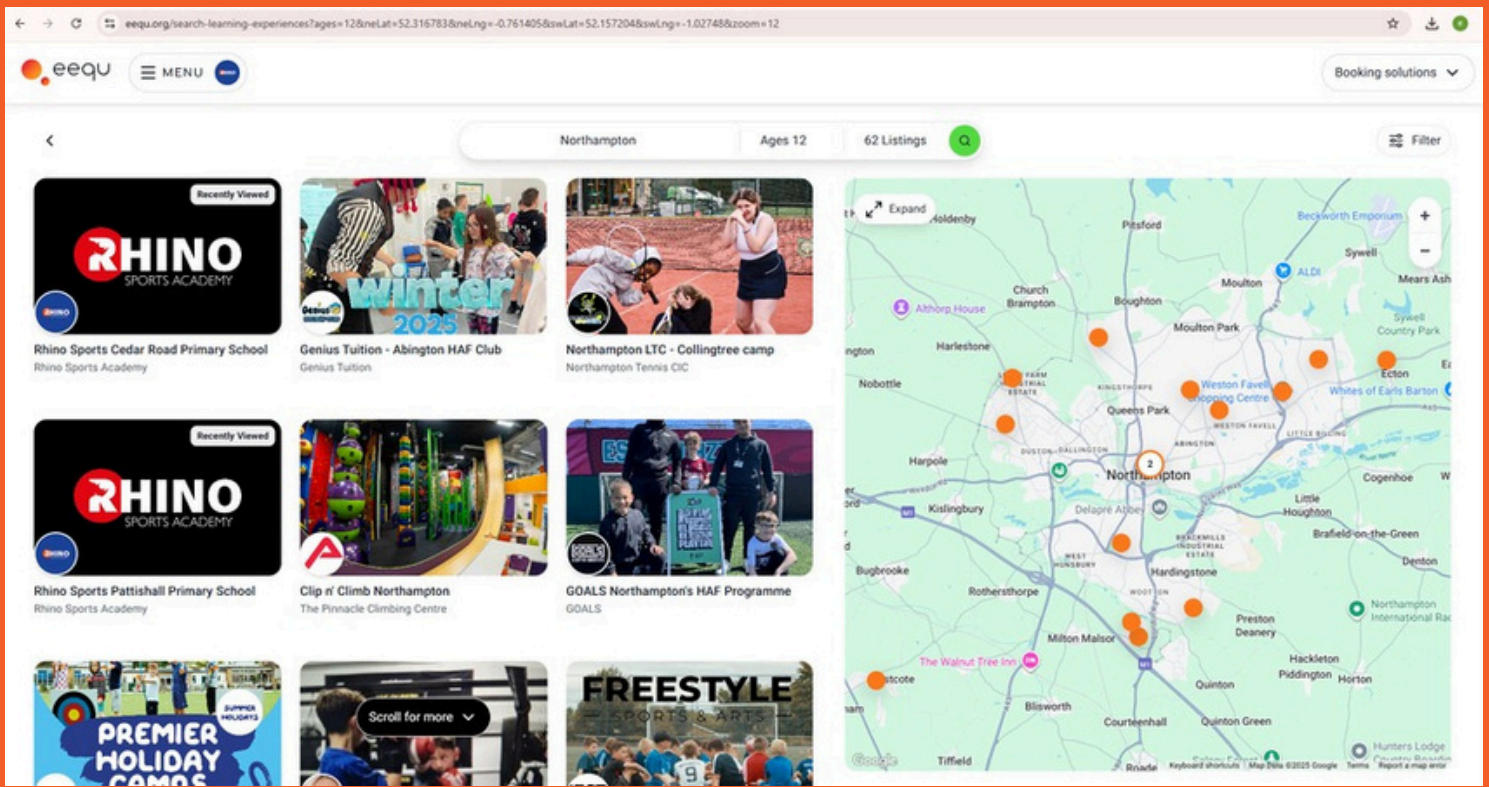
eequ.org/search-learning-experiences?ages=12&neLat=52.316783&neLng=-0.761405&swLat=52.157204&swLng=-1.02748&zoom=12

eequ MENU

Booking solutions

Northampton | Ages 12 | 62 Listings

Filter

Recently Viewed

RHINO SPORTS ACADEMY

Rhino Sports Cedar Road Primary School
Rhino Sports Academy

winter 2025

Genius Tuition - Abington HAF Club
Genius Tuition

Northampton LTC - Collingtree camp
Northampton Tennis CIC

Recently Viewed

RHINO SPORTS ACADEMY

Rhino Sports Pattishall Primary School
Rhino Sports Academy

Clip n' Climb Northampton
The Pinnacle Climbing Centre

GOALS Northampton's HAF Programme
GOALS

SUMMER HOLIDAYS

PREMIER HOLIDAY CAMPS

Scroll for more

FREESTYLE SPORTS & ARTS

Expand

Holdenby, Pitsford, Beckworth Emporium, Sywell, ALDI, Moulton, Mears Ash, Church Brampton, Boughton, Althorp House, Sywell Country Park, Moulton Park, Harlestone, Ecton, Weston Favell Shopping Centre, Whites of Earls Barton, Nobottle, Kingsthorpe, Queens Park, Weston Favell, Little Billing, Abington, Harpole, Duston, Dallington, Northampton, 2, Cogenhoe, Kislingbury, Delapré Abbey, Little Houghton, Brafield-on-the-Green, West Hunsbury, Brackmills Industrial Estate, Bugbrooke, Hardingstone, Denton, Rothersthorpe, Wootton, Northampton International Ra, Preston Deanery, Milton Malsor, The Walnut Tree Inn, Hackleton, Piddington, Horton, Quinton, Blisworth, Courteenhall, Quinton Green, Hunters Lodge Country, Tiffield, Roade

Google Keyboard shortcuts Map Data ©2025 Google Terms Report a map error